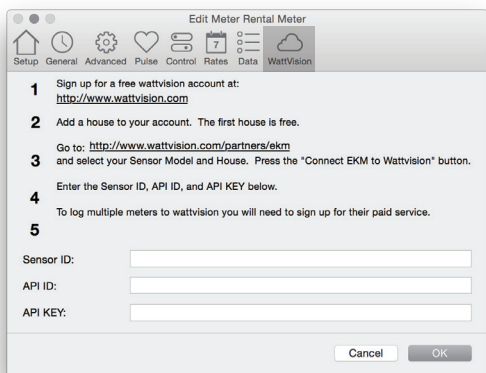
Edit Meter Rental Meter

Setup General Advanced Pulse Control 7 Rates Data WattVision

1 Sign up for a free wattvision account at: http://www.wattvision.com

2 Add a house to your account. The first house is free.

3 Go to: http://www.wattvision.com/partners/ekm and select your Sensor Model and House. Press the "Connect EKM to Wattvision" button.

4 Enter the Sensor ID, API ID, and API KEY below.

To log multiple meters to wattvision you will need to sign up for their paid service.

5

Sensor ID:

API ID:

API KEY:

Cancel OK